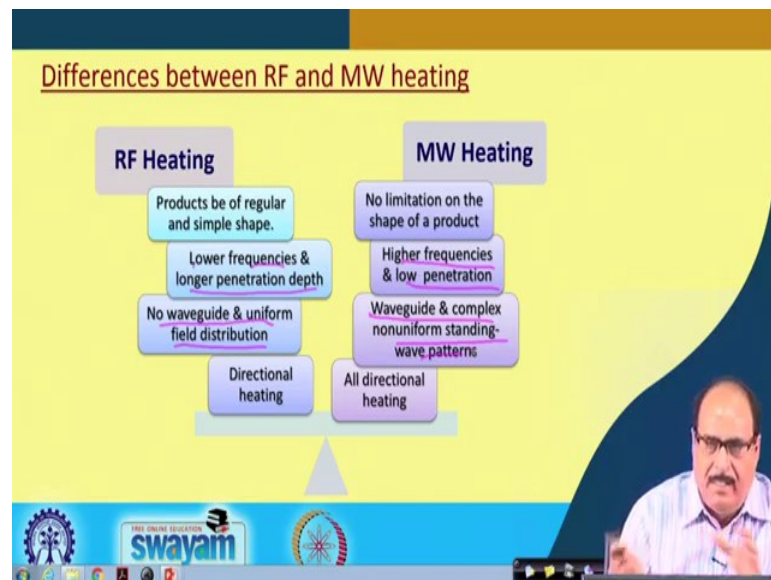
Differences between RF and MW heating

RF Heating

Products be of regular and simple shape.

Lower frequencies & longer penetration depth

No waveguide & uniform field distribution

Directional heating

MW Heating

No limitation on the shape of a product

Higher frequencies & low penetration

Waveguide & complex nonuniform standing-wave patterns

All directional heating

FREE ONLINE EDUCATION
swayam